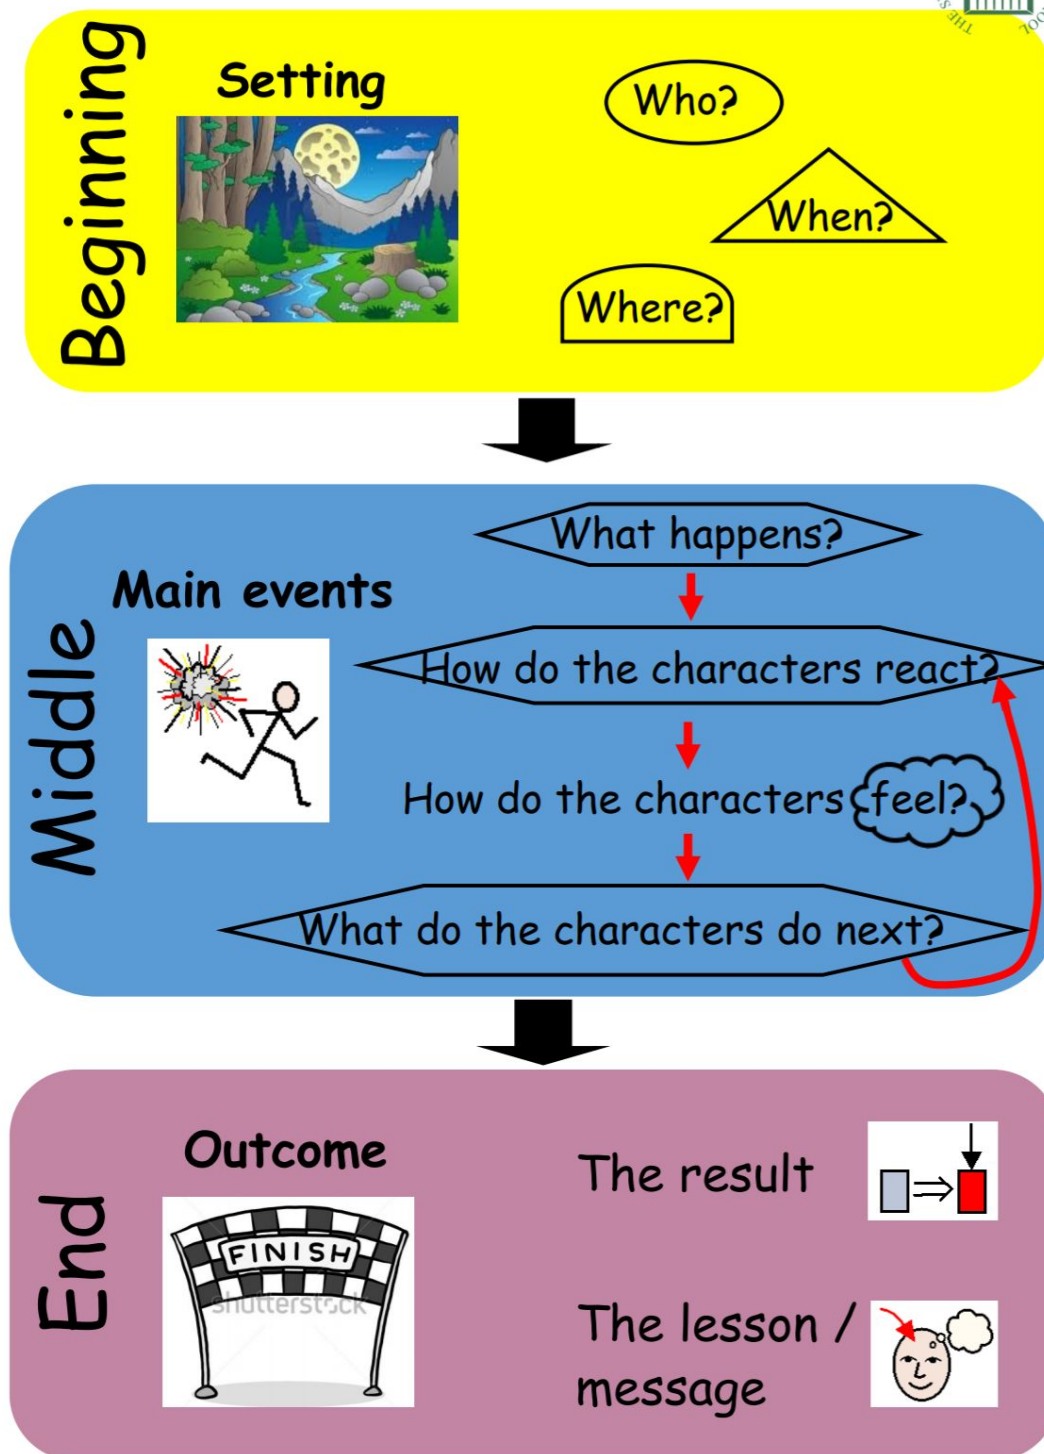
Beginning

Setting

Who?

When?

Where?

Middle

Main events

What happens?

How do the characters react?

How do the characters feel?

What do the characters do next?

End

Outcome

FINISH

shutterstock

The result

The lesson / message